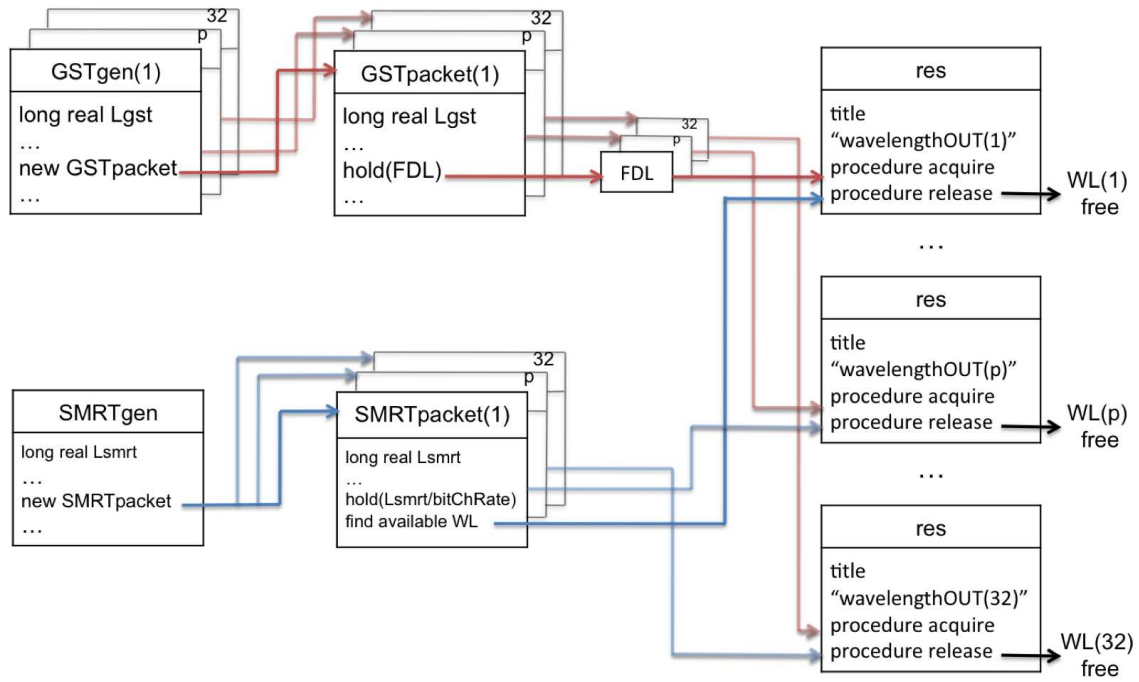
32
p
GSTgen(1)
long real Lgst
…
new GSTpacket
…

32
p
GSTpacket(1)
long real Lgst
…
hold(FDL)
…

32
p
FDL

res
title
“wavelengthOUT(1)”
procedure acquire
procedure release

WL(1)
free

…

res
title
“wavelengthOUT(p)”
procedure acquire
procedure release

WL(p)
free

…

SMRTgen
long real Lsmrt
…
new SMRTpacket
…

32
p
SMRTpacket(1)
long real Lsmrt
…
hold(Lsmrt/bitChRate)
find available WL

res
title
“wavelengthOUT(32)”
procedure acquire
procedure release

WL(32)
free